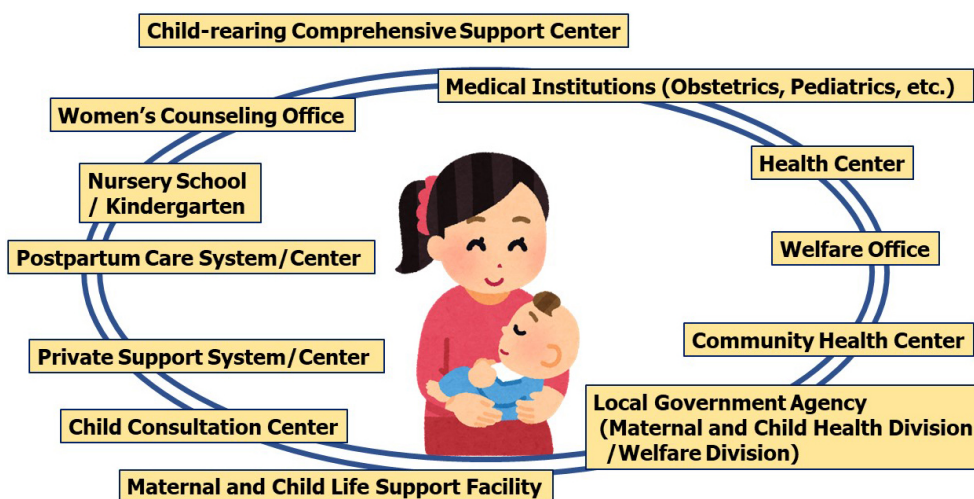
Child-rearing Comprehensive Support Center

Medical Institutions (Obstetrics, Pediatrics, etc.)

Women's Counseling Office

Nursery School / Kindergarten

Health Center

Postpartum Care System/Center

Welfare Office

Community Health Center

Private Support System/Center

Local Government Agency (Maternal and Child Health Division /Welfare Division)

Child Consultation Center

Maternal and Child Life Support Facility